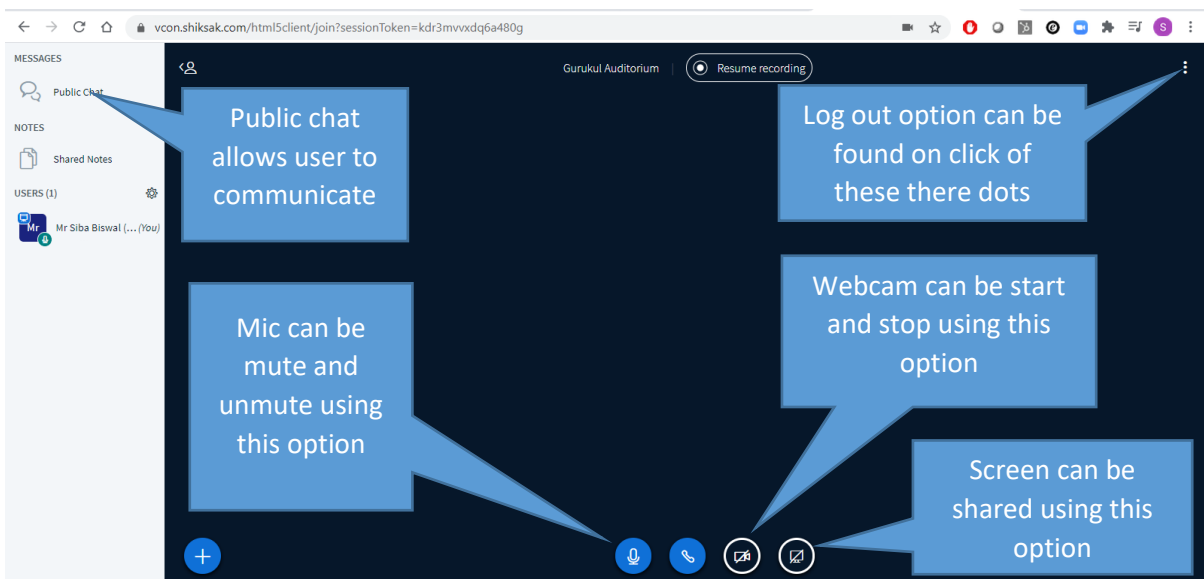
vcon.shiksak.com/html5client/join?sessionToken=kdr3mvvxdq6a480g

MESSAGES

Public Chat

NOTES

Shared Notes

USERS (1)

Mr

Mr Siba Biswal (... (You)

Gurukul Auditorium

Resume recording

Public chat allows user to communicate

Log out option can be found on click of these there dots

Webcam can be start and stop using this option

Mic can be mute and unmute using this option

Screen can be shared using this option